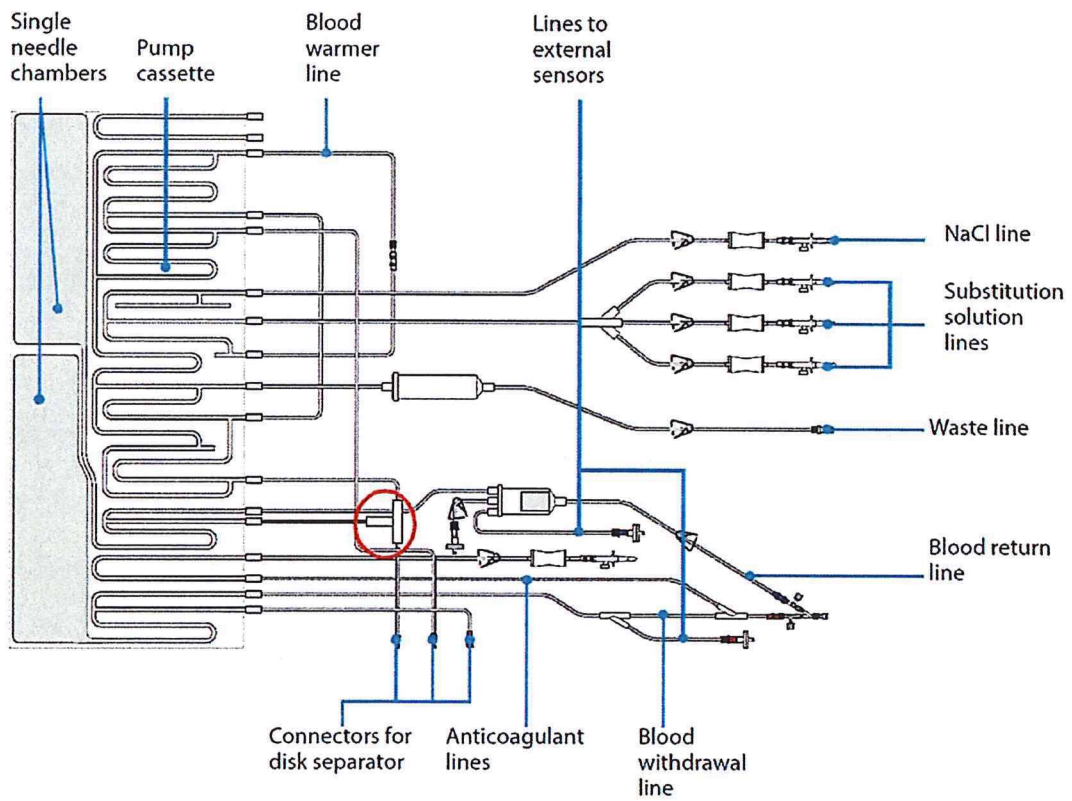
Single needle chambers

Pump cassette

Blood warmer line

Lines to external sensors

NaCl line

Substitution solution lines

Waste line

Blood return line

Connectors for disk separator

Anticoagulant lines

Blood withdrawal line